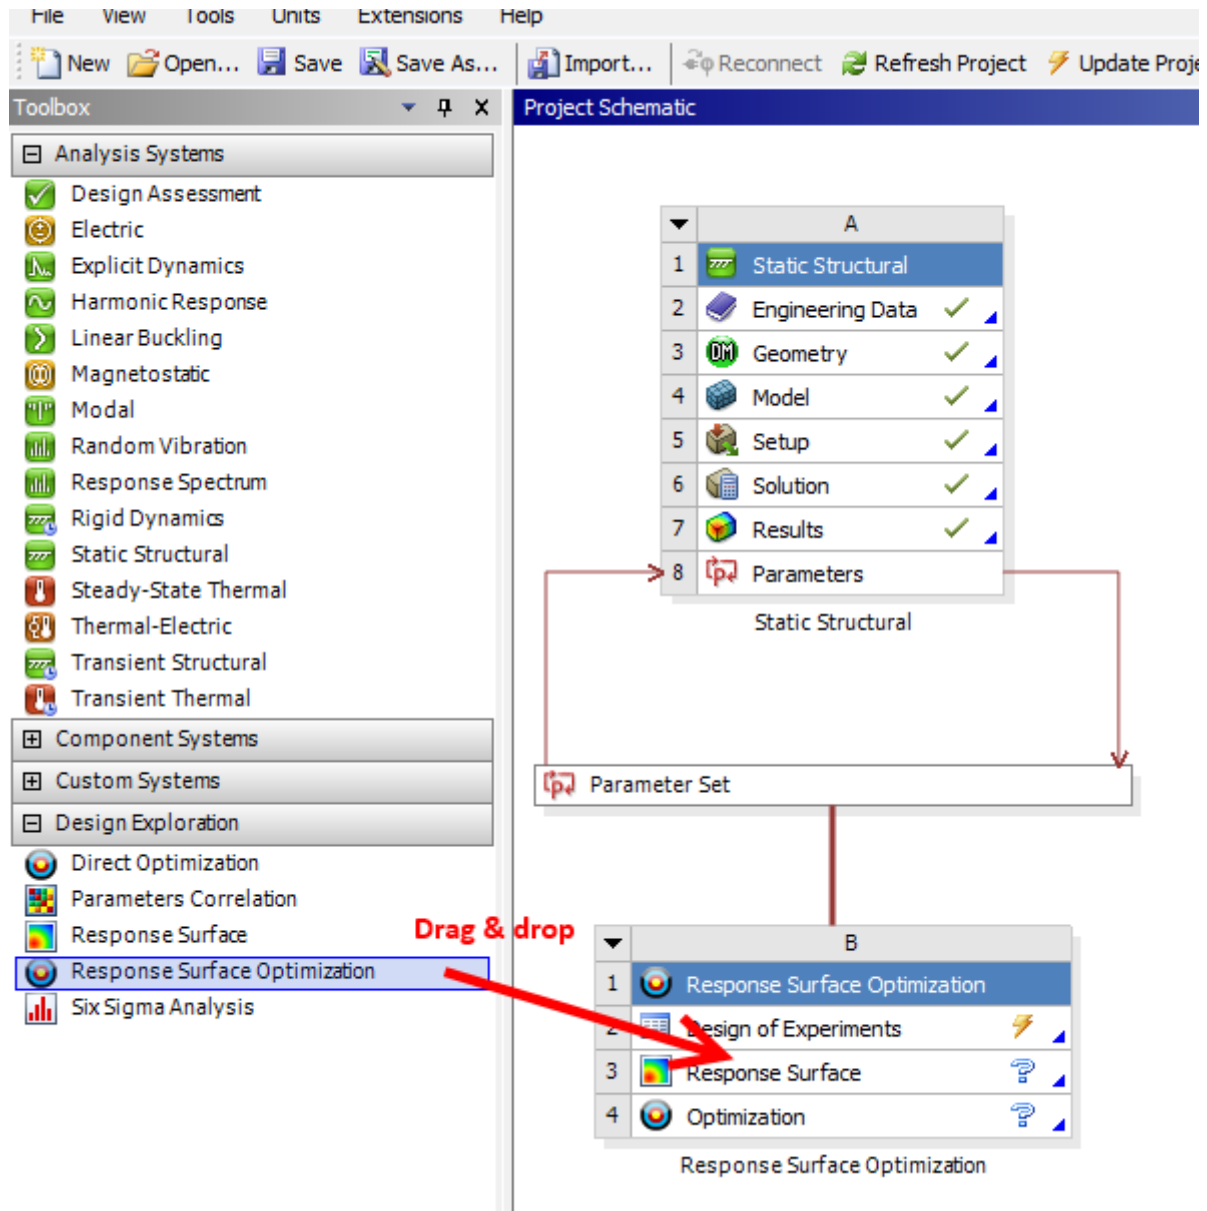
File View Tools Units Extensions Help

New Open... Save Save As... Import... Reconnect Refresh Project Update Proje

Toolbox

Analysis Systems
Design Assessment
Electric
Explicit Dynamics
Harmonic Response
Linear Buckling
Magnetostatic
Modal
Random Vibration
Response Spectrum
Rigid Dynamics
Static Structural
Steady-State Thermal
Thermal-Electric
Transient Structural
Transient Thermal
Component Systems
Custom Systems
Design Exploration
Direct Optimization
Parameters Correlation
Response Surface
Response Surface Optimization
Six Sigma Analysis

Project Schematic

| | A |
|---|---|
| 1 | Static Structural |
| 2 | Engineering Data |
| 3 | Geometry |
| 4 | Model |
| 5 | Setup |
| 6 | Solution |
| 7 | Results |
| 8 | Parameters |

Static Structural

Parameter Set

Drag & drop

| | B |
|---|---|
| 1 | Response Surface Optimization |
| 2 | Design of Experiments |
| 3 | Response Surface |
| 4 | Optimization |

Response Surface Optimization